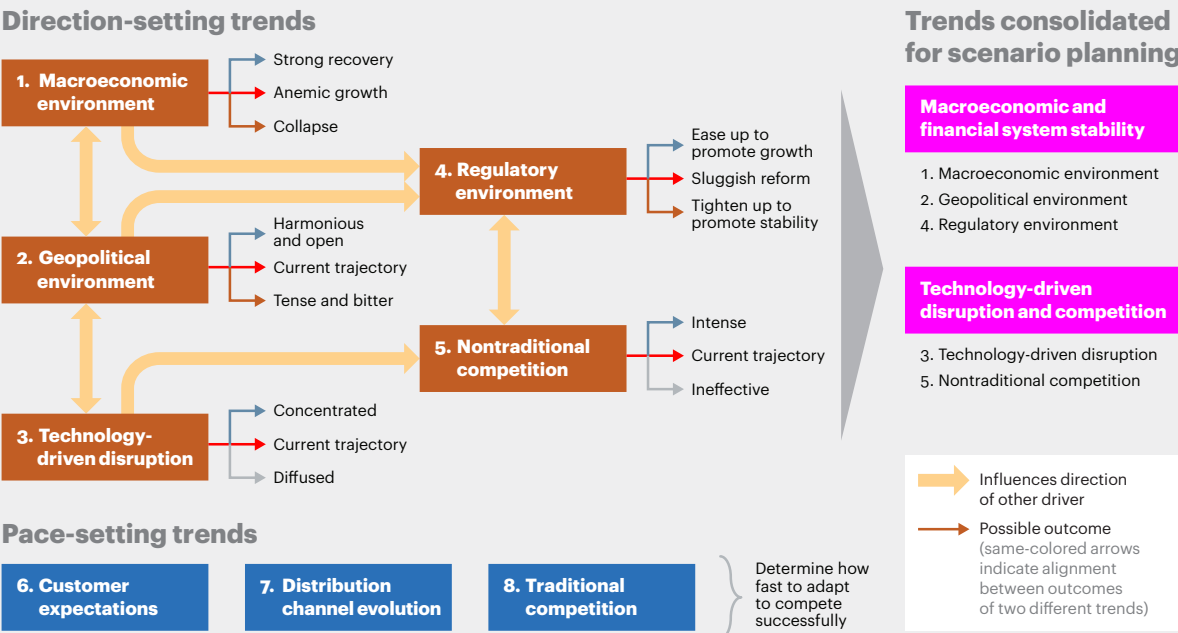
Direction-setting trends

1. Macroeconomic environment
Strong recovery
Anemic growth
Collapse

2. Geopolitical environment
Harmonious and open
Current trajectory
Tense and bitter

3. Technology-driven disruption
Concentrated
Current trajectory
Diffused

4. Regulatory environment
Ease up to promote growth
Sluggish reform
Tighten up to promote stability

5. Nontraditional competition
Intense
Current trajectory
Ineffective

Trends consolidated for scenario planning

Macroeconomic and financial system stability
1. Macroeconomic environment
2. Geopolitical environment
4. Regulatory environment

Technology-driven disruption and competition
3. Technology-driven disruption
5. Nontraditional competition

Influences direction of other driver
Possible outcome (same-colored arrows indicate alignment between outcomes of two different trends)

Pace-setting trends

6. Customer expectations
7. Distribution channel evolution
8. Traditional competition
Determine how fast to adapt to compete successfully